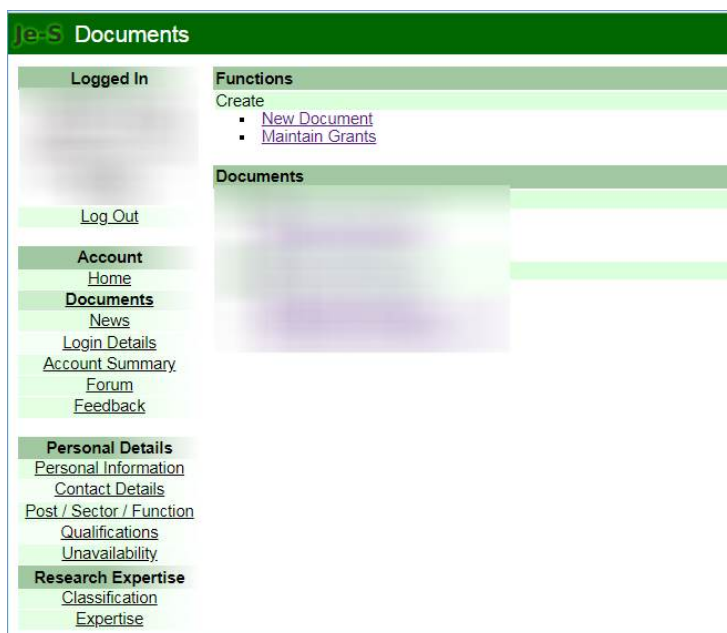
Je-S Documents

Logged In

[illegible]

Log Out

Account
Home
Documents
News
Login Details
Account Summary
Forum
Feedback

Personal Details
Personal Information
Contact Details
Post / Sector / Function
Qualifications
Unavailability

Research Expertise
Classification
Expertise

Functions
Create
- New Document
- Maintain Grants

Documents
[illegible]